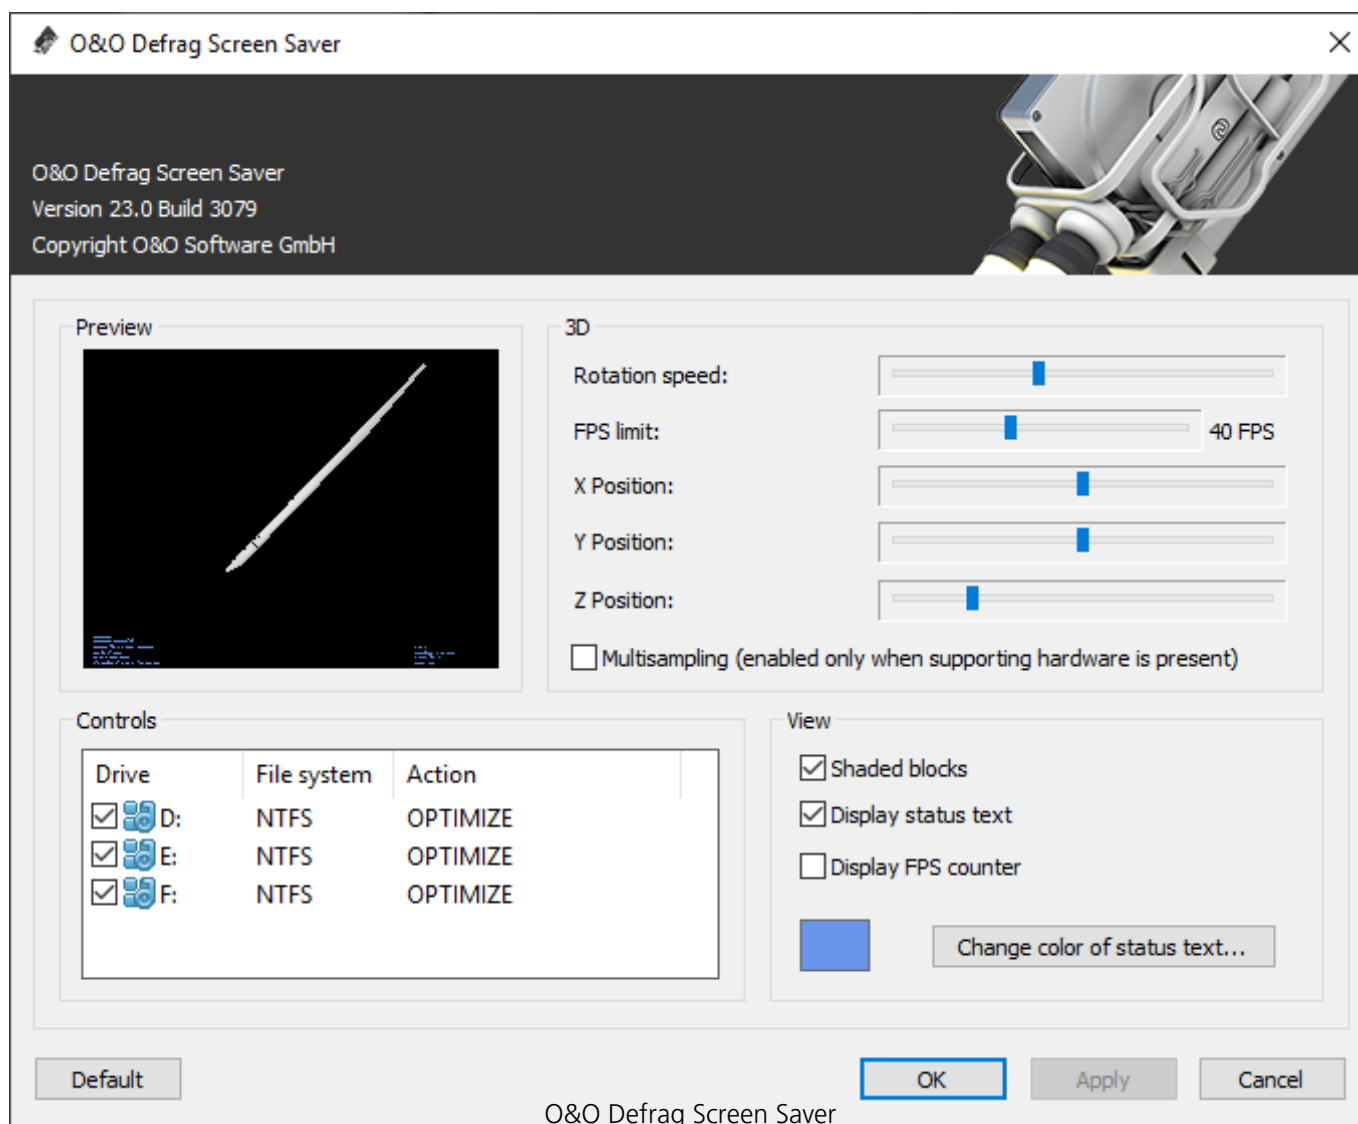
O&O Defrag Screen Saver

O&O Defrag Screen Saver
Version 23.0 Build 3079
Copyright O&O Software GmbH

Preview

3D

Rotation speed:

FPS limit: 40 FPS

X Position:

Y Position:

Z Position:

Multisampling (enabled only when supporting hardware is present)

Controls

| Drive | File system | Action |
|---|---|---|
| D: | NTFS | OPTIMIZE |
| E: | NTFS | OPTIMIZE |
| F: | NTFS | OPTIMIZE |

View

Shaded blocks

Display status text

Display FPS counter

Change color of status text...

Default

OK

Apply

Cancel

O&O Defrag Screen Saver